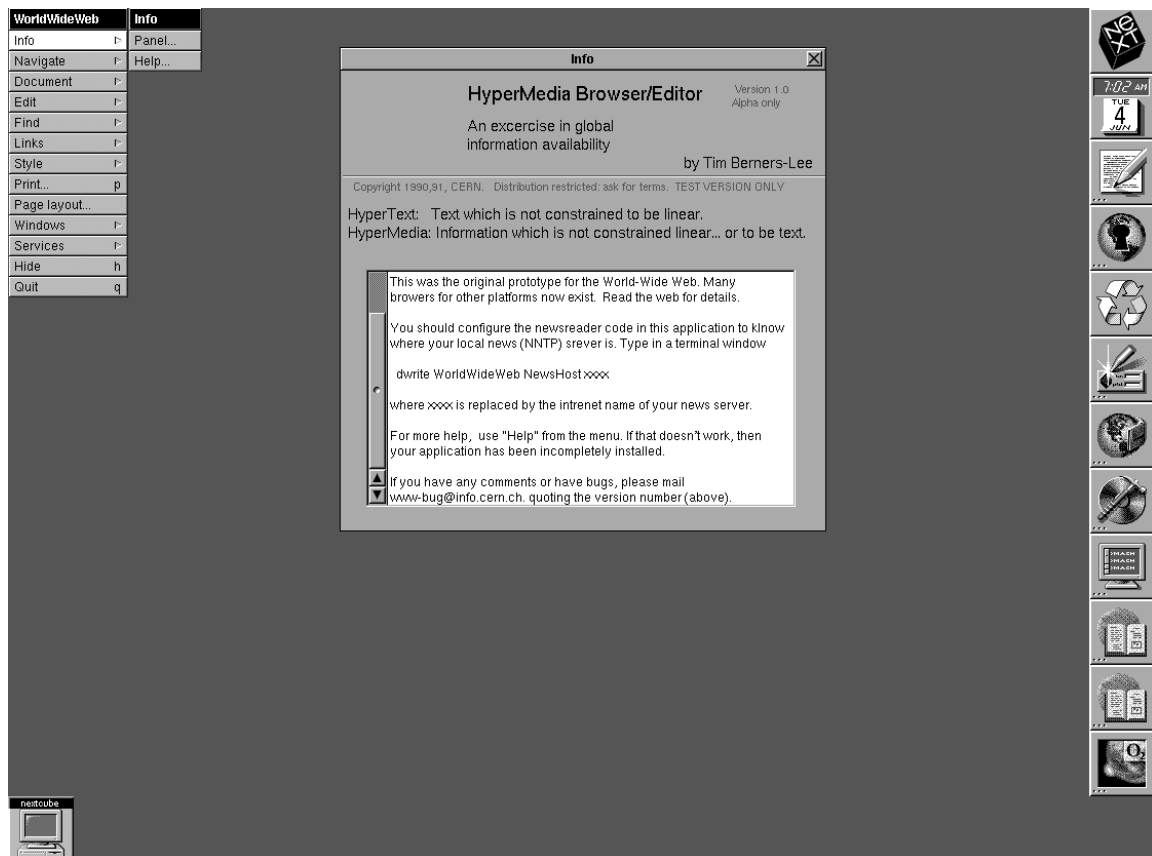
WorldWideWeb
Info
Navigate
Document
Edit
Find
Links
Style
Print... p
Page layout...
Windows
Services
Hide h
Quit q

Info
Panel...
Help...

Info

HyperMedia Browser/Editor

Version 1.0
Alpha only

An excercise in global information availability

by Tim Berners-Lee

Copyright 1990,91, CERN. Distribution restricted: ask for terms. TEST VERSION ONLY

HyperText: Text which is not constrained to be linear.
HyperMedia: Information which is not constrained linear... or to be text.

This was the original prototype for the World-Wide Web. Many browers for other platforms now exist. Read the web for details.

You should configure the newsreader code in this application to klnow where your local news (NNTP) srever is. Type in a terminal window

dwrite WorldWideWeb NewsHost xxxx

where xxxx is replaced by the intrenet name of your news server.

For more help, use "Help" from the menu. If that doesn't work, then your application has been incompletely installed.

If you have any comments or have bugs, please mail www-bug@info.cern.ch. quoting the version number (above).

7:02 AM
TUE
4
JUN

nextcube